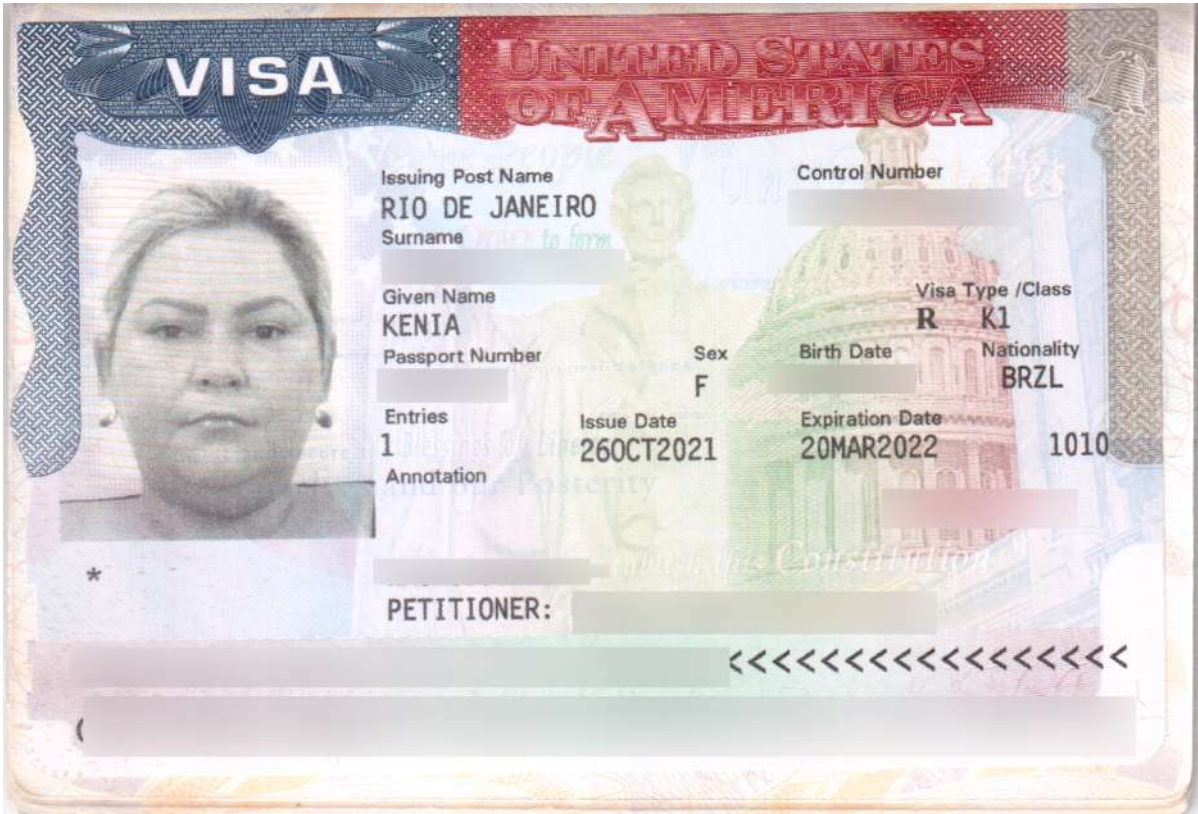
VISA

UNITED STATES OF AMERICA

Issuing Post Name
RIO DE JANEIRO

Control Number
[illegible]

Surname
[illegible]

Given Name
KENIA

Visa Type /Class
R K1

Passport Number
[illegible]

Sex
F

Birth Date
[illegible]

Nationality
BRZL

Entries
1

Issue Date
26OCT2021

Expiration Date
20MAR2022

1010

Annotation

*

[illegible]

PETITIONER: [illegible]

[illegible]<<<<<<<<<<<<<<<<<<<<

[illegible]